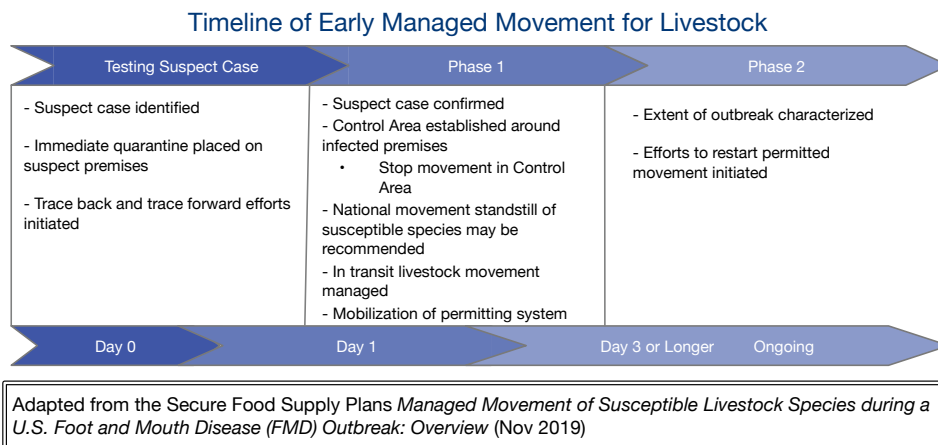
Timeline of Early Managed Movement for Livestock

Testing Suspect Case

Phase 1

Phase 2

- Suspect case identified

- Immediate quarantine placed on suspect premises

- Trace back and trace forward efforts initiated

- Suspect case confirmed
- Control Area established around infected premises
• Stop movement in Control Area
- National movement standstill of susceptible species may be recommended
- In transit livestock movement managed
- Mobilization of permitting system

- Extent of outbreak characterized

- Efforts to restart permitted movement initiated

Day 0

Day 1

Day 3 or Longer

Ongoing

Adapted from the Secure Food Supply Plans *Managed Movement of Susceptible Livestock Species during a U.S. Foot and Mouth Disease (FMD) Outbreak: Overview* (Nov 2019)